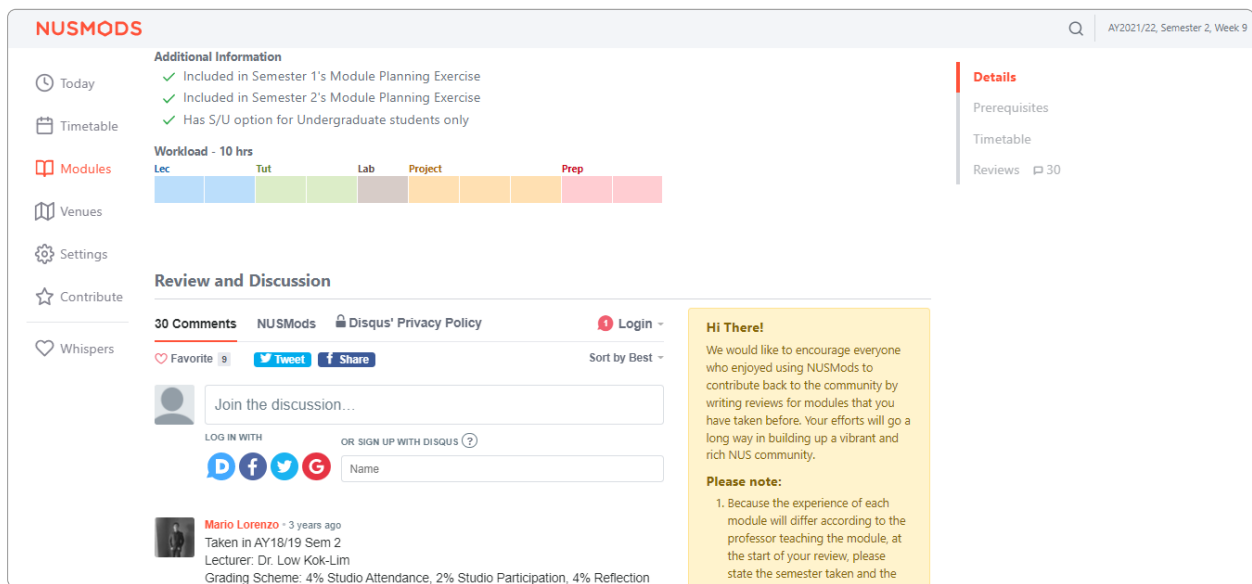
NUSMODS

AY2021/22, Semester 2, Week 9

Today

Timetable

Modules

Venues

Settings

Contribute

Whispers

Additional Information

Included in Semester 1's Module Planning Exercise

Included in Semester 2's Module Planning Exercise

Has S/U option for Undergraduate students only

Workload - 10 hrs

Lec Tut Lab Project Prep

Details

Prerequisites

Timetable

Reviews 30

Review and Discussion

30 Comments NUSMods Disqus' Privacy Policy 1 Login

Favorite 9 Tweet Share Sort by Best

Join the discussion…

LOG IN WITH

OR SIGN UP WITH DISQUS ?

Name

Mario Lorenzo • 3 years ago

Taken in AY18/19 Sem 2

Lecturer: Dr. Low Kok-Lim

Grading Scheme: 4% Studio Attendance, 2% Studio Participation, 4% Reflection

Hi There!

We would like to encourage everyone who enjoyed using NUSMods to contribute back to the community by writing reviews for modules that you have taken before. Your efforts will go a long way in building up a vibrant and rich NUS community.

Please note:

1. Because the experience of each module will differ according to the professor teaching the module, at the start of your review, please state the semester taken and the